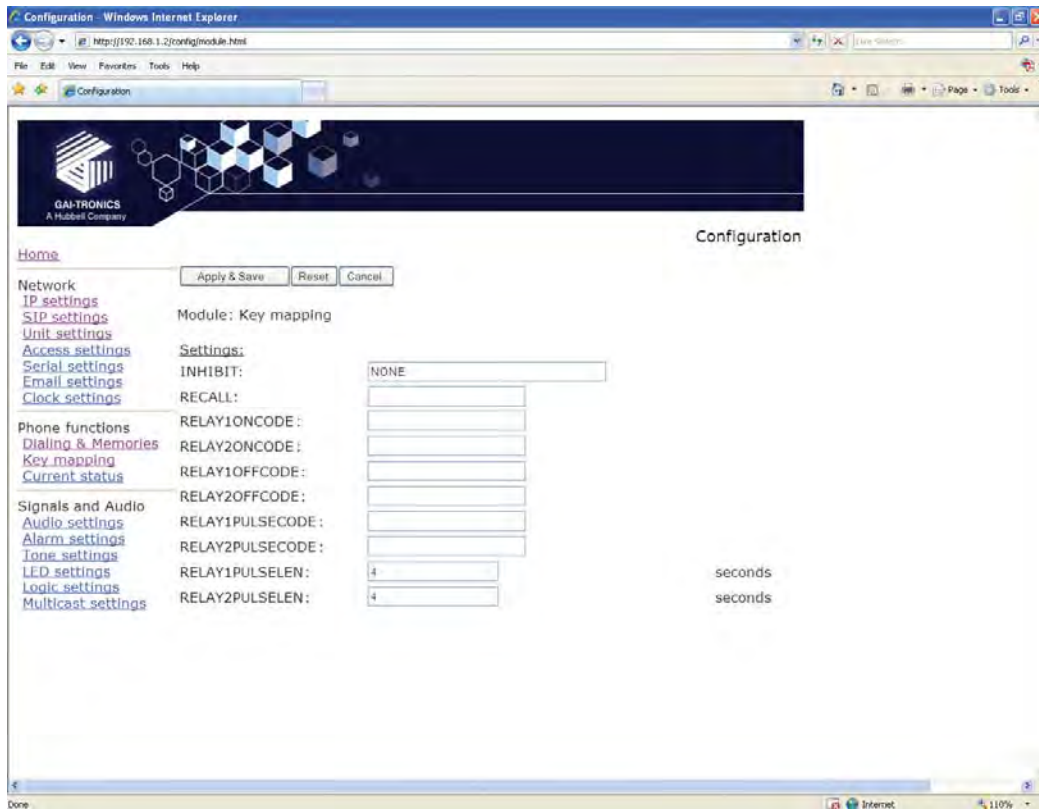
Configuration - Windows Internet Explorer

http://192.168.1.2/config/module.html

Live Search

File Edit View Favorites Tools Help

Configuration

Page Tools

GAI-TRONICS
A Hubbell Company

Configuration

Home

Network
IP settings
SIP settings
Unit settings
Access settings
Serial settings
Email settings
Clock settings

Phone functions
Dialing & Memories
Key mapping
Current status

Signals and Audio
Audio settings
Alarm settings
Tone settings
LED settings
Logic settings
Multicast settings

Apply & Save Reset Cancel

Module: Key mapping

Settings:

| | | |
|---|---|---|
| INHIBIT: | NONE | |
| RECALL: | | |
| RELAY1ONCODE: | | |
| RELAY2ONCODE: | | |
| RELAY1OFFCODE: | | |
| RELAY2OFFCODE: | | |
| RELAY1PULSECODE: | | |
| RELAY2PULSECODE: | | |
| RELAY1PULSELEN: | 4 | seconds |
| RELAY2PULSELEN: | 4 | seconds |

Done

Internet

110%